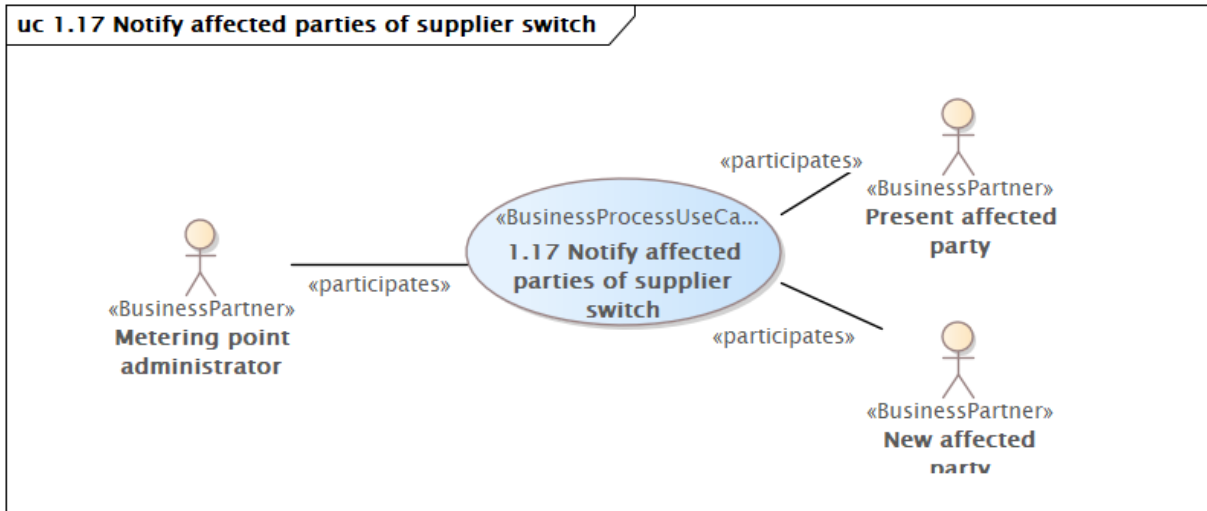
uc 1.17 Notify affected parties of supplier switch

«BusinessPartner»
Metering point administrator

«participates»

«BusinessProcessUseCa...
1.17 Notify affected parties of supplier switch

«participates»

«BusinessPartner»
Present affected party

«participates»

«BusinessPartner»
New affected party